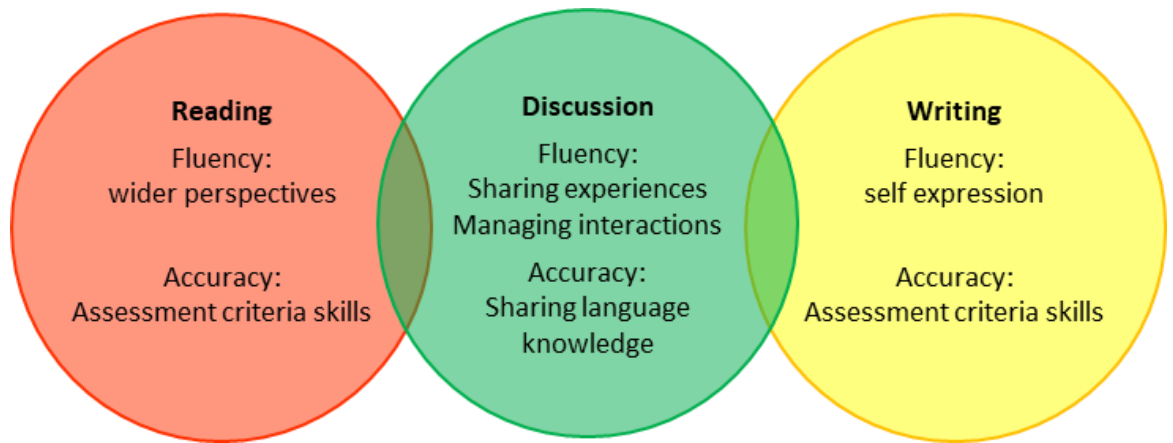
Reading
Fluency:
wider perspectives

Accuracy:
Assessment criteria skills

Discussion
Fluency:
Sharing experiences
Managing interactions

Accuracy:
Sharing language knowledge

Writing
Fluency:
self expression

Accuracy:
Assessment criteria skills